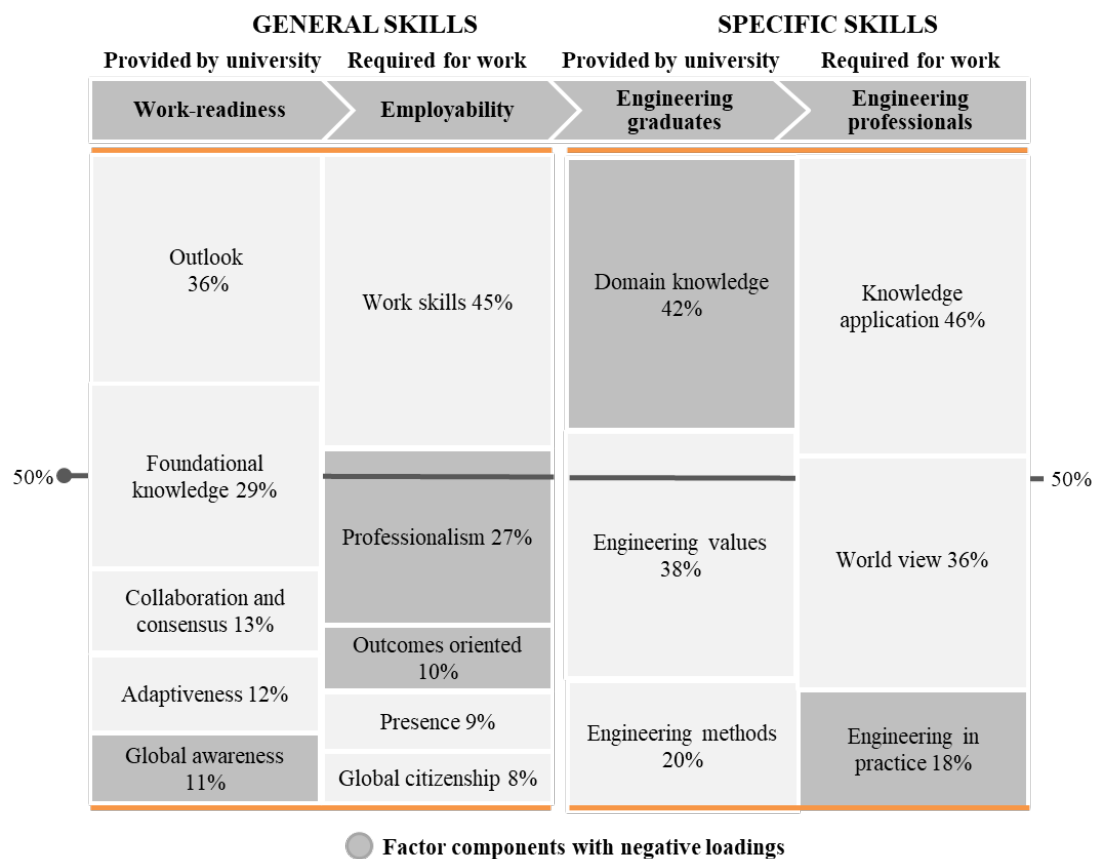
GENERAL SKILLS

SPECIFIC SKILLS

Provided by university

Required for work

Provided by university

Required for work

Work-readiness

Employability

Engineering graduates

Engineering professionals

Outlook 36%

Foundational knowledge 29%

Collaboration and consensus 13%

Adaptiveness 12%

Global awareness 11%

Work skills 45%

Professionalism 27%

Outcomes oriented 10%

Presence 9%

Global citizenship 8%

Domain knowledge 42%

Engineering values 38%

Engineering methods 20%

Knowledge application 46%

World view 36%

Engineering in practice 18%

50%

50%

Factor components with negative loadings